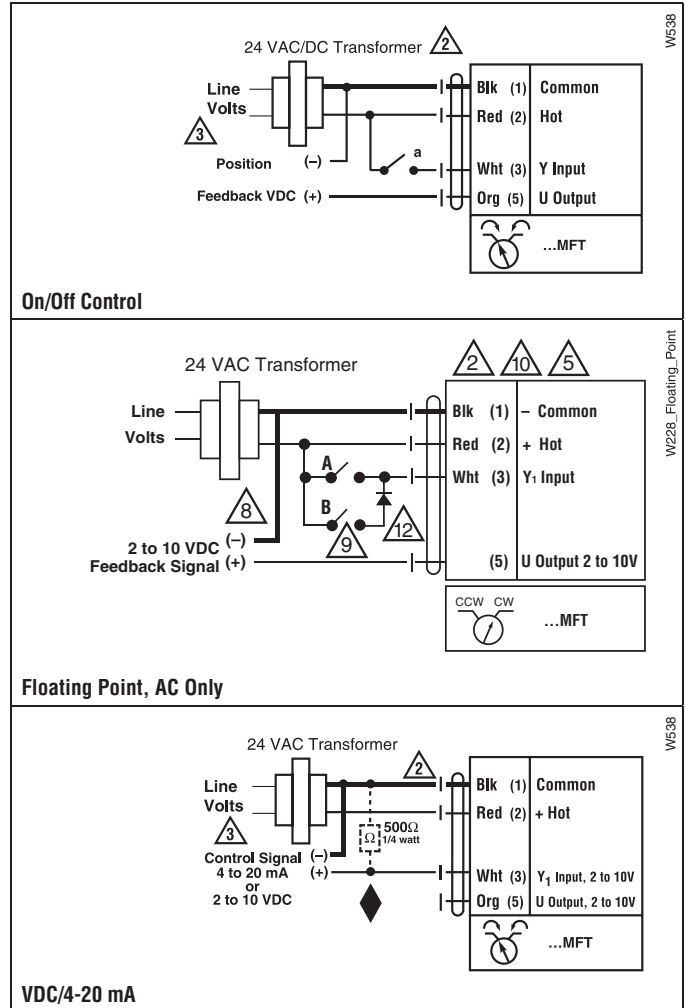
W538

24 VAC/DC Transformer 2

Line Volts

3

Position (–)

Feedback VDC (+)

a

Blk (1) Common
Red (2) Hot
Wht (3) Y Input
Org (5) U Output

...MFT

On/Off Control

W228_Floating_Point

24 VAC Transformer

2 10 5

Line
Volts

A
B

8
9
12

2 to 10 VDC (–)
Feedback Signal (+)

Blk (1) – Common
Red (2) + Hot
Wht (3) Y₁ Input
(5) U Output 2 to 10V

CCW CW

...MFT

Floating Point, AC Only

W538

24 VAC Transformer

2

Line
Volts

3

Control Signal (–)
4 to 20 mA (+)
or
2 to 10 VDC

$\Omega$ 500$\Omega$ 1/4 watt

Blk (1) Common
Red (2) + Hot
Wht (3) $Y_1$ Input, 2 to 10V
Org (5) U Output, 2 to 10V

...MFT

VDC/4-20 mA